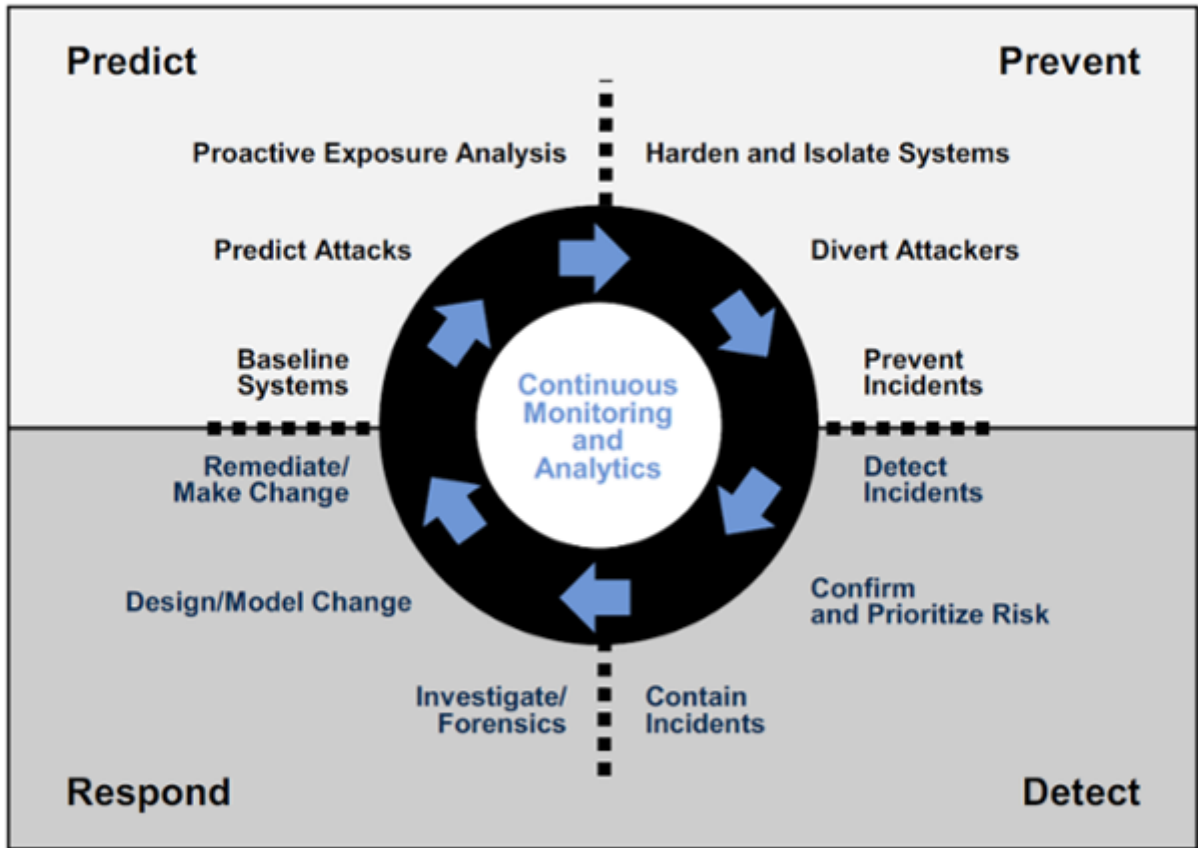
Predict

Prevent

Proactive Exposure Analysis

Harden and Isolate Systems

Predict Attacks

Divert Attackers

Baseline Systems

Prevent Incidents

Continuous Monitoring and Analytics

Remediate/ Make Change

Detect Incidents

Design/Model Change

Confirm and Prioritize Risk

Investigate/ Forensics

Contain Incidents

Respond

Detect